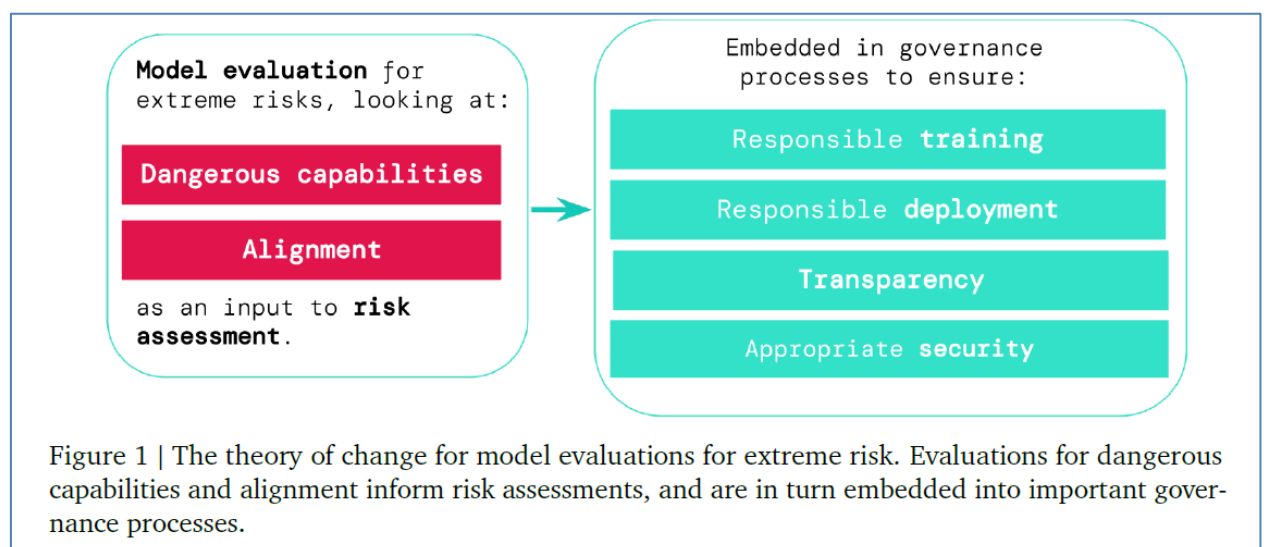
Model evaluation for extreme risks, looking at:

Dangerous capabilities

Alignment

as an input to risk assessment.

Embedded in governance processes to ensure:

Responsible training

Responsible deployment

Transparency

Appropriate security

Figure 1 | The theory of change for model evaluations for extreme risk. Evaluations for dangerous capabilities and alignment inform risk assessments, and are in turn embedded into important governance processes.